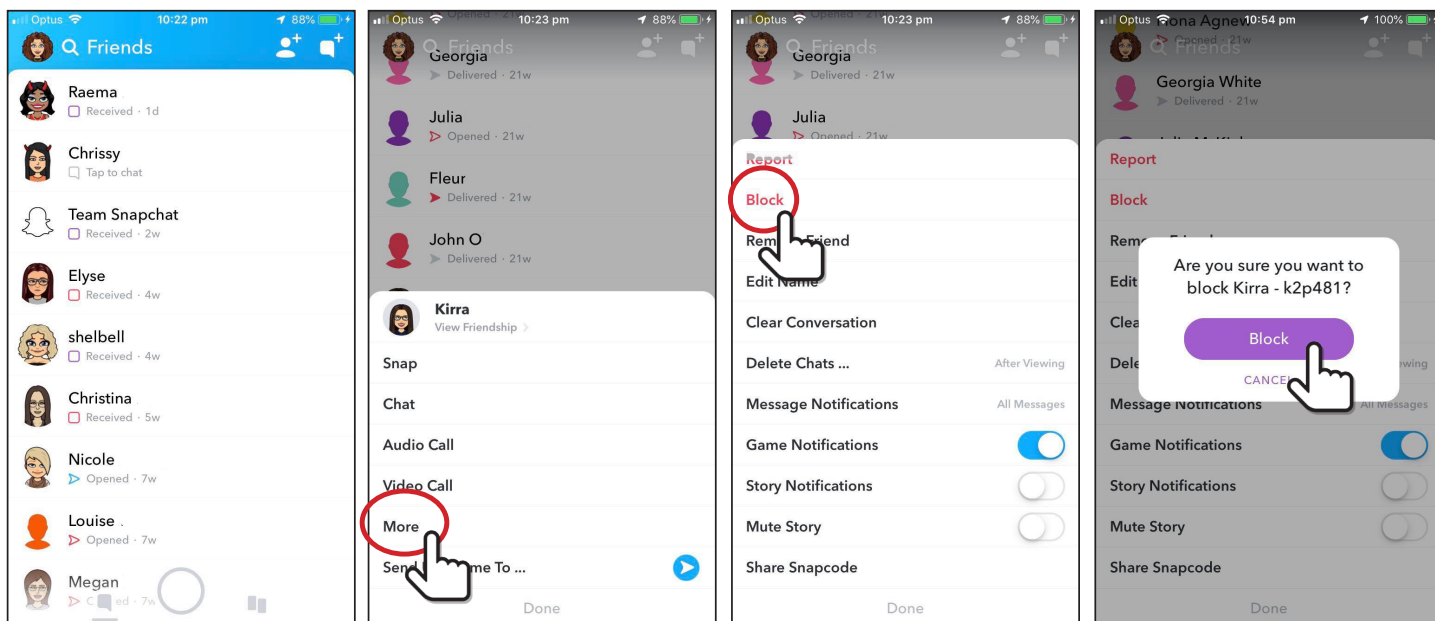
Optus 10:22 pm 88%

Friends

Raema
Received · 1d

Chrissy
Tap to chat

Team Snapchat
Received · 2w

Elyse
Received · 4w

shelbell
Received · 4w

Christina
Received · 5w

Nicole
Opened · 7w

Louise .
Opened · 7w

Megan
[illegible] · 7w

Optus 10:23 pm 88%

Friends

Georgia
Delivered · 21w

Julia
Opened · 21w

Fleur
Delivered · 21w

John O
Delivered · 21w

Kirra
View Friendship

Snap

Chat

Audio Call

Video Call

More

Send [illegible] me To ...

Done

Optus 10:23 pm 88%

Friends

Georgia
Delivered · 21w

Julia
Opened · 21w

Report

Block

Rem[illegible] Friend

Edit Name

Clear Conversation

Delete Chats ... After Viewing

Message Notifications All Messages

Game Notifications

Story Notifications

Mute Story

Share Snapcode

Done

Optus 10:54 pm 100%

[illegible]ona Agnew
Opened · 21w

Friends

Georgia White
Delivered · 21w

Report

Block

Rem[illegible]

Edit

Clea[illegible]

Dele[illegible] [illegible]wing

Are you sure you want to block Kirra - k2p481?

Block

CANCE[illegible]

Message Notifications All Messages

Game Notifications

Story Notifications

Mute Story

Share Snapcode

Done